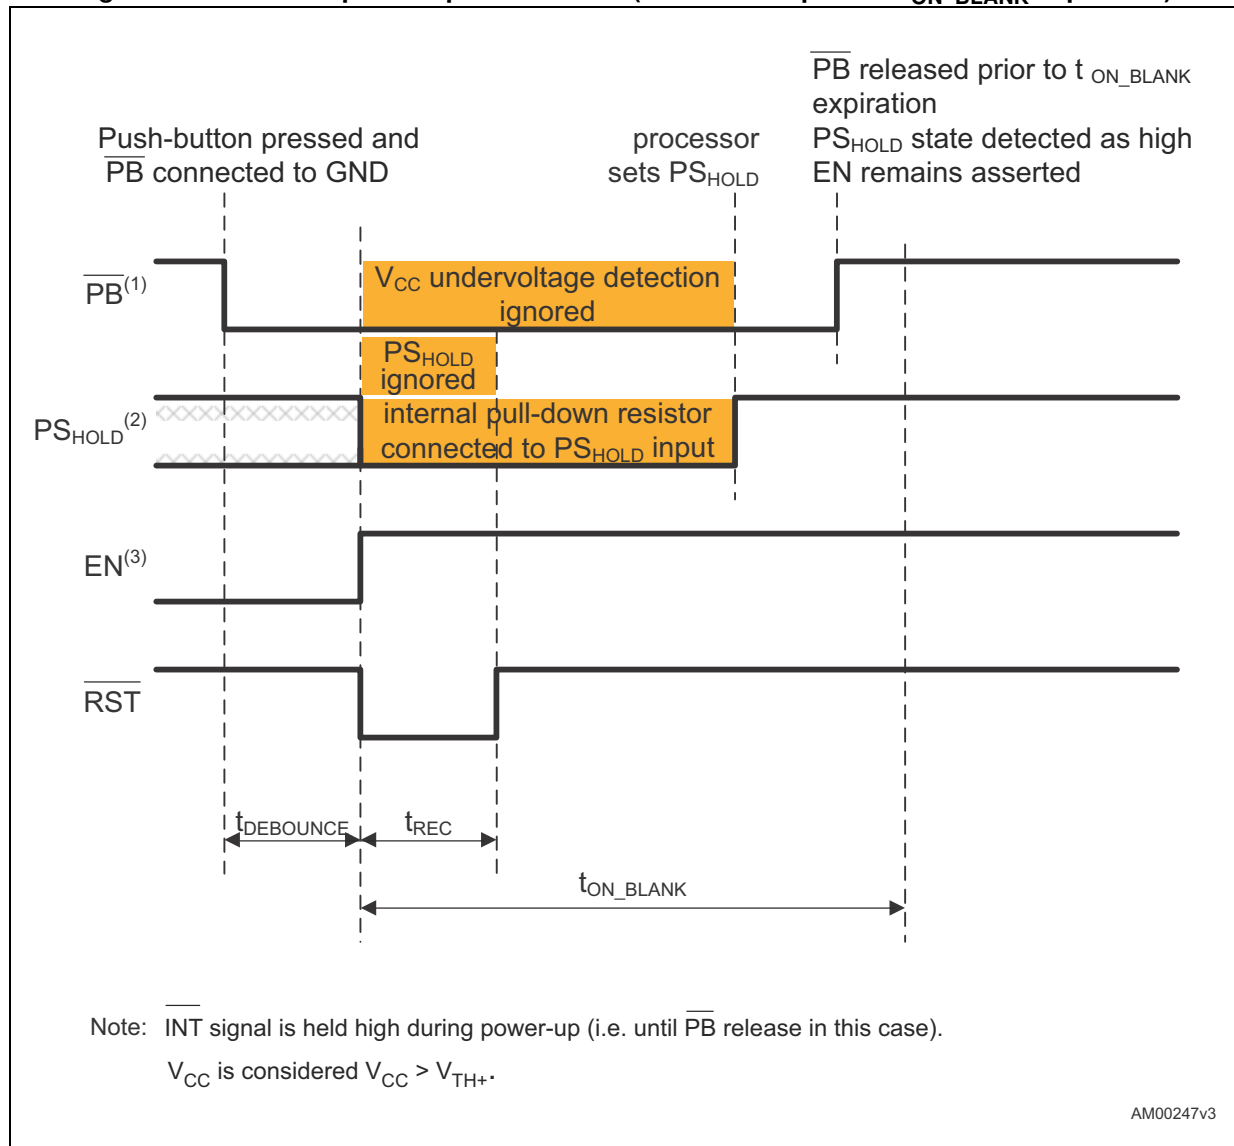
$\overline{PB}$ released prior to t $_{ON\_BLANK}$ expiration
$PS_{HOLD}$ state detected as high
EN remains asserted

Push-button pressed and $\overline{PB}$ connected to GND

processor sets $PS_{HOLD}$

$\overline{PB}^{(1)}$

$V_{CC}$ undervoltage detection ignored

$PS_{HOLD}$ ignored

$PS_{HOLD}^{(2)}$

internal pull-down resistor connected to $PS_{HOLD}$ input

$EN^{(3)}$

$\overline{RST}$

$t_{DEBOUNCE}$

$t_{REC}$

$t_{ON\_BLANK}$

Note: $\overline{INT}$ signal is held high during power-up (i.e. until $\overline{PB}$ release in this case).

$V_{CC}$ is considered $V_{CC} > V_{TH+}$.

AM00247v3